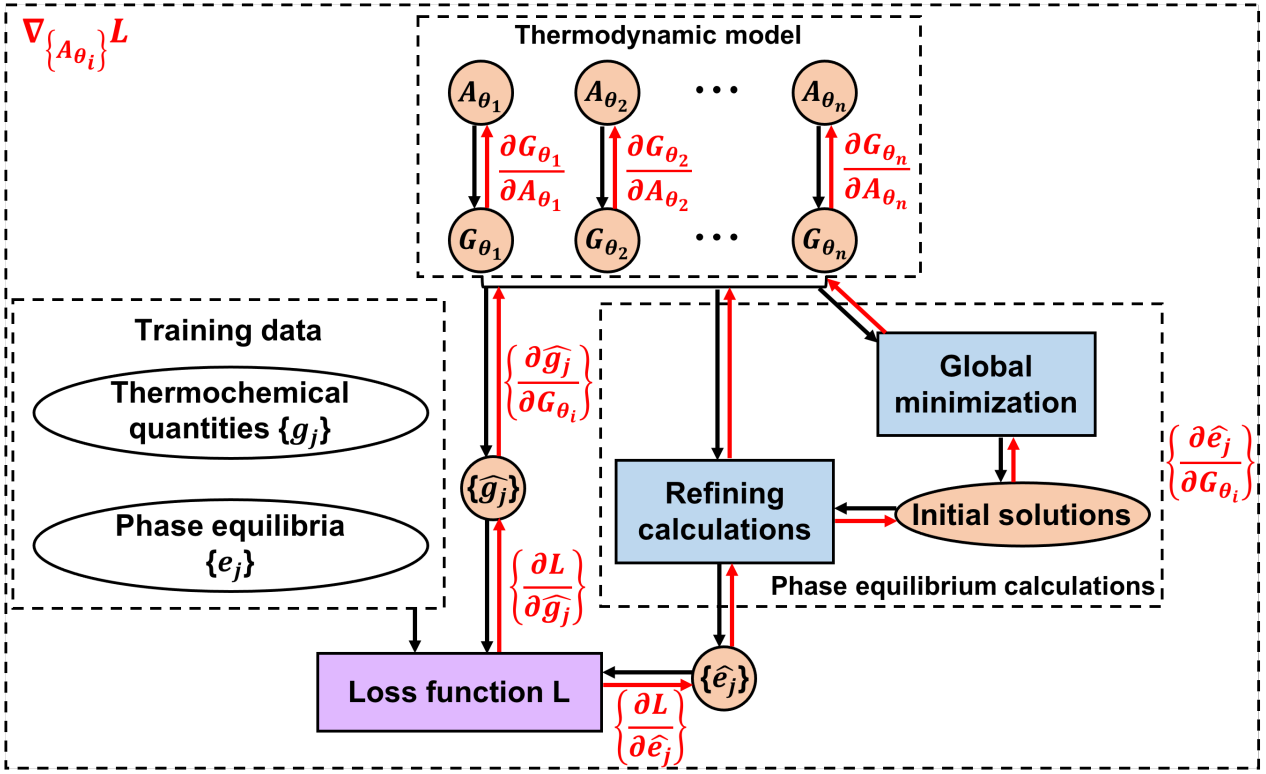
$\nabla_{\{A_{\theta_i}\}}L$

Thermodynamic model

$A_{\theta_1}$ $A_{\theta_2}$ ⋯ $A_{\theta_n}$

$\frac{\partial G_{\theta_1}}{\partial A_{\theta_1}}$ $\frac{\partial G_{\theta_2}}{\partial A_{\theta_2}}$ $\frac{\partial G_{\theta_n}}{\partial A_{\theta_n}}$

$G_{\theta_1}$ $G_{\theta_2}$ ⋯ $G_{\theta_n}$

Training data

Thermochemical quantities $\{g_j\}$

Phase equilibria $\{e_j\}$

$\left\{\frac{\partial \widehat{g_j}}{\partial G_{\theta_i}}\right\}$

$\{\widehat{g_j}\}$

$\left\{\frac{\partial L}{\partial \widehat{g_j}}\right\}$

Global minimization

$\left\{\frac{\partial \widehat{e_j}}{\partial G_{\theta_i}}\right\}$

Refining calculations

Initial solutions

Phase equilibrium calculations

Loss function L

$\{\widehat{e_j}\}$

$\left\{\frac{\partial L}{\partial \widehat{e_j}}\right\}$